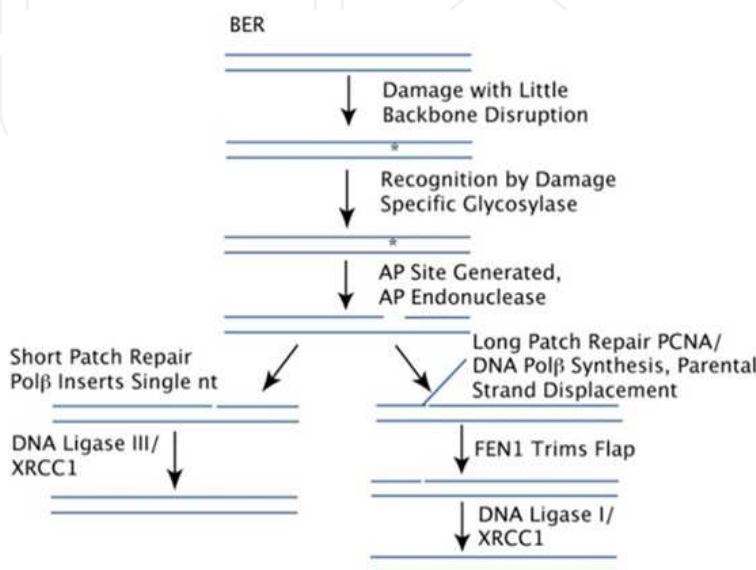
BER

Damage with Little Backbone Disruption

*

Recognition by Damage Specific Glycosylase

*

AP Site Generated, AP Endonuclease

Short Patch Repair Polβ Inserts Single nt

Long Patch Repair PCNA/ DNA Polβ Synthesis, Parental Strand Displacement

DNA Ligase III/ XRCC1

FEN1 Trims Flap

DNA Ligase I/ XRCC1